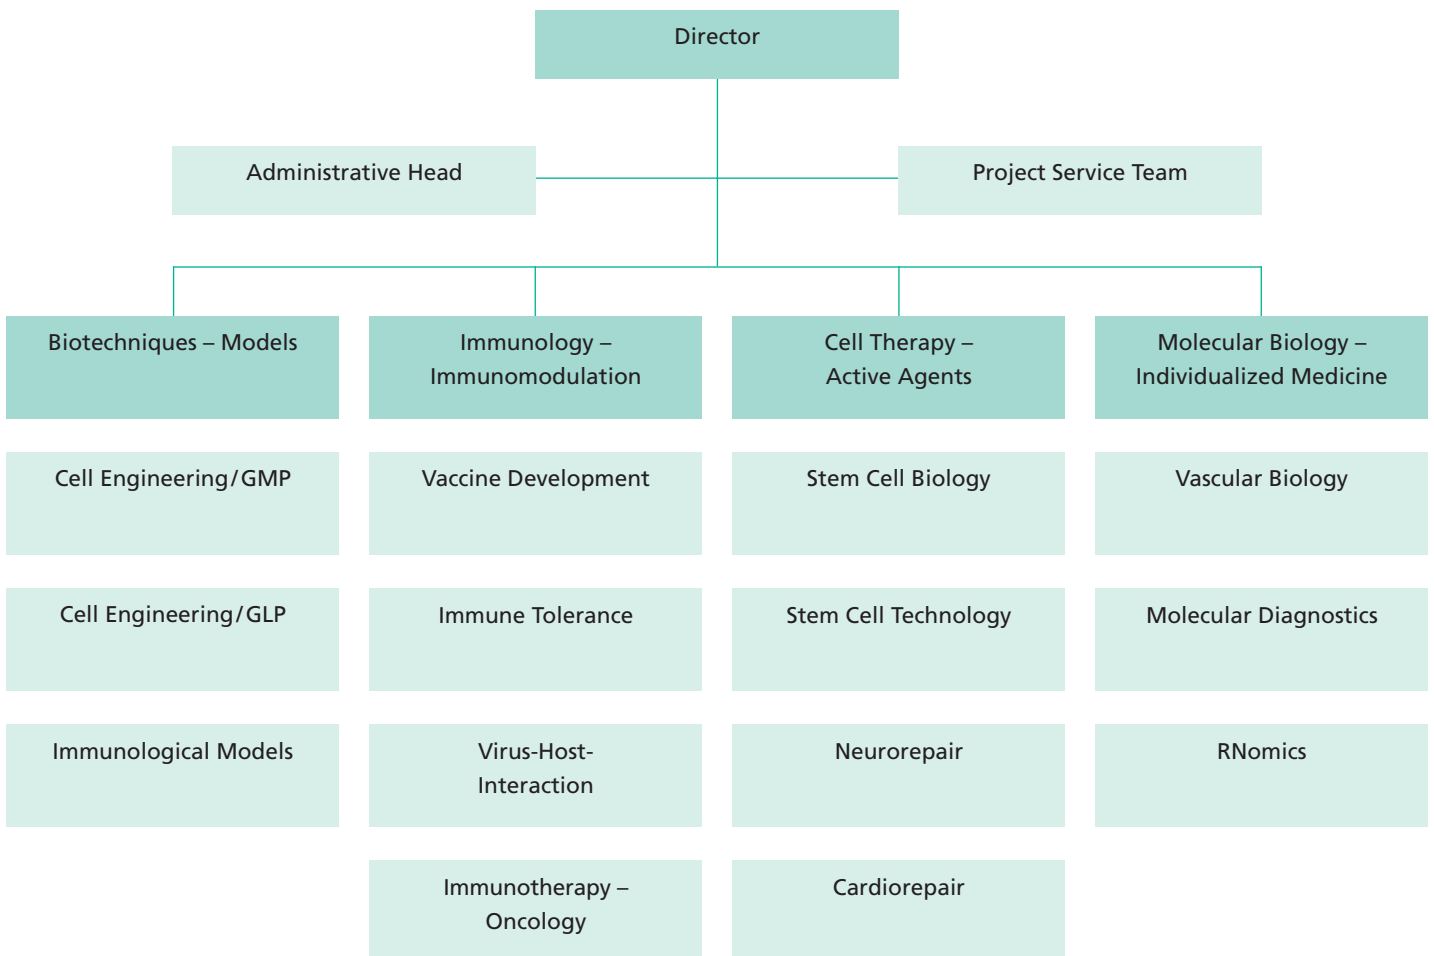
Director

Administrative Head

Project Service Team

Biotechniques – Models

Cell Engineering/GMP

Cell Engineering/GLP

Immunological Models

Immunology – Immunomodulation

Vaccine Development

Immune Tolerance

Virus-Host-Interaction

Immunotherapy – Oncology

Cell Therapy – Active Agents

Stem Cell Biology

Stem Cell Technology

Neurorepair

Cardiorepair

Molecular Biology – Individualized Medicine

Vascular Biology

Molecular Diagnostics

RNomics